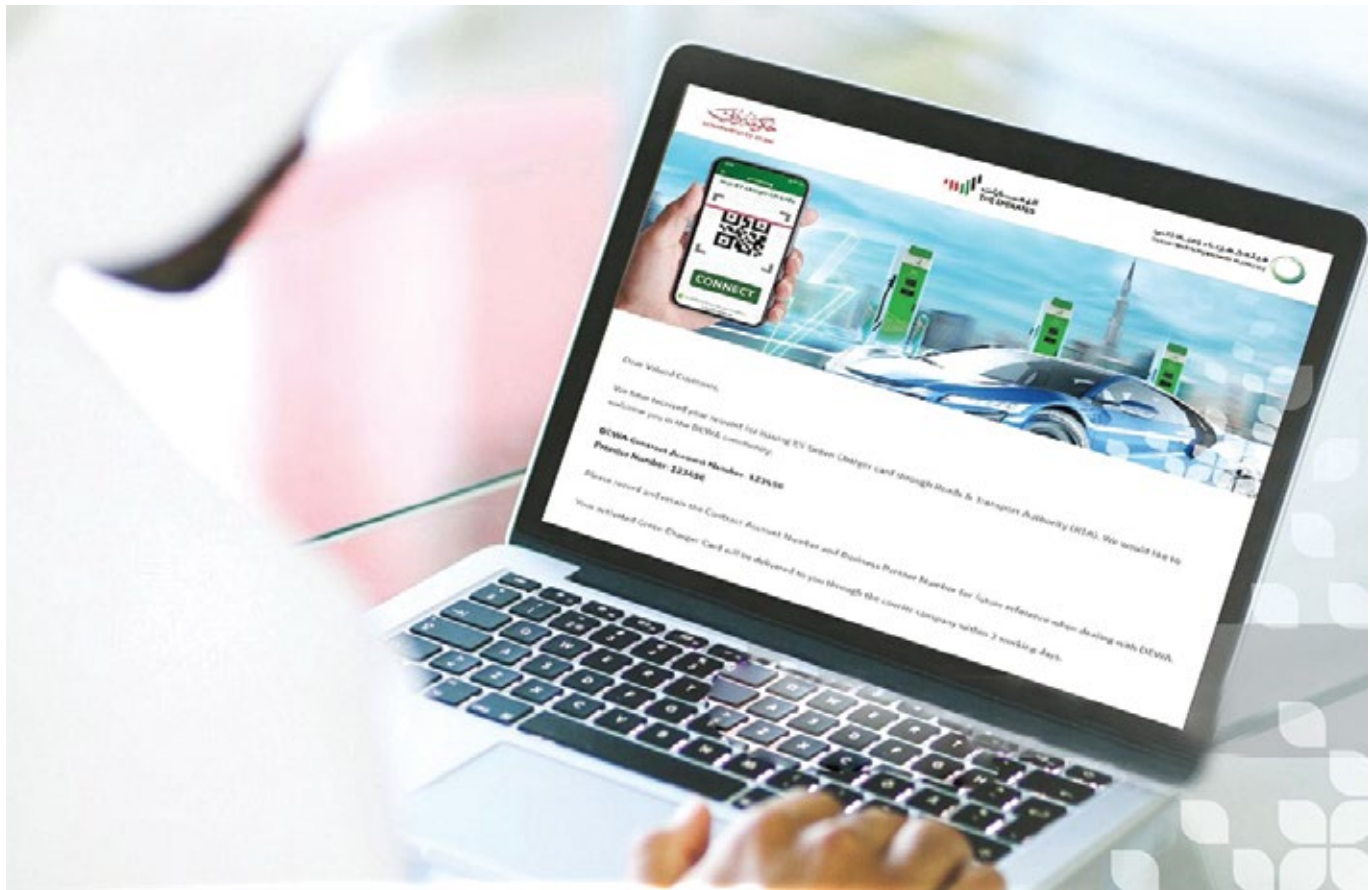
THE EMIRATES

CONNECT

Dear Valued Customer,

We have received your request for issuing EV Green Charger card through Roads & Transport Authority (RTA). We would like to welcome you in the DEWA community.

DEWA Contract Account Number: 123456
Premise Number: 123456

Please record and retain the Contract Account Number and Business Partner Number for future reference when dealing with DEWA.

Your activated Green Charger Card will be delivered to you through the courier company within 3 working days.